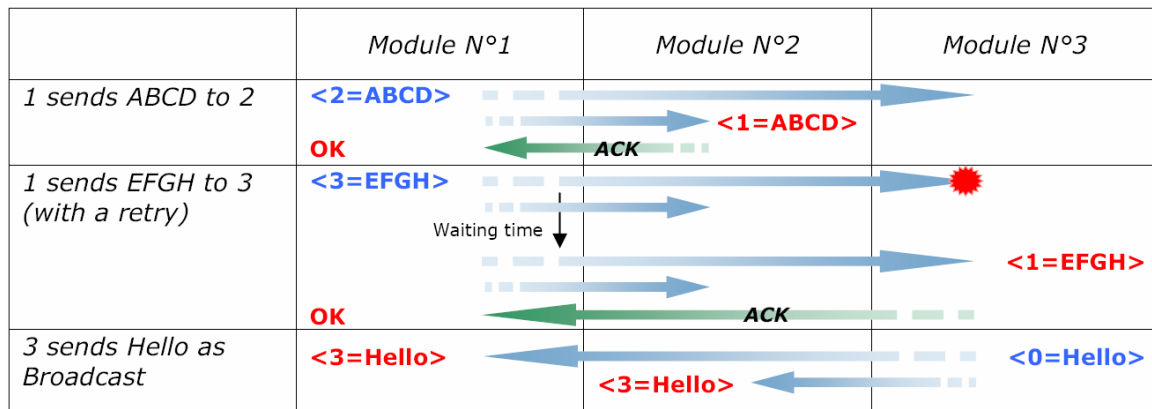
| | Module N°1 | Module N°2 | Module N°3 |
|---|---|---|---|
| 1 sends ABCD to 2 | <2=ABCD> OK | <1=ABCD> ACK | |
| 1 sends EFGH to 3 (with a retry) | <3=EFGH> Waiting time OK | ACK | <1=EFGH> |
| 3 sends Hello as Broadcast | <3=Hello> | <3=Hello> | <0=Hello> |